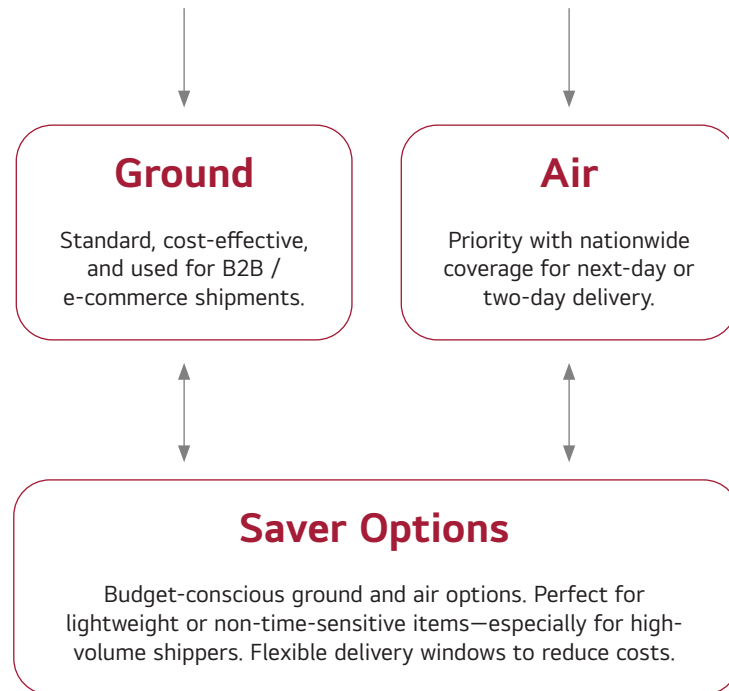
Ground

Standard, cost-effective, and used for B2B / e-commerce shipments.

Air

Priority with nationwide coverage for next-day or two-day delivery.

Saver Options

Budget-conscious ground and air options. Perfect for lightweight or non-time-sensitive items—especially for high-volume shippers. Flexible delivery windows to reduce costs.